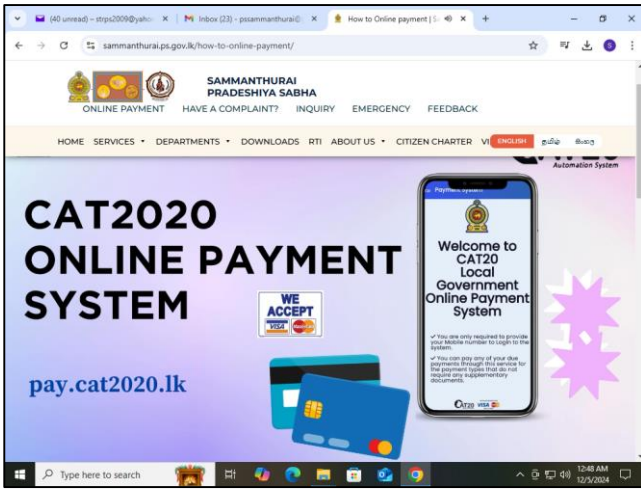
(40 unread) - strps2009@yaho × | Inbox (23) - pssammanthurai@ × | How to Online payment | × +

sammanthurai.ps.gov.lk/how-to-online-payment/

SAMMANTHURAI PRADESHIYA SABHA

ONLINE PAYMENT HAVE A COMPLAINT? INQUIRY EMERGENCY FEEDBACK

HOME SERVICES DEPARTMENTS DOWNLOADS RTI ABOUT US CITIZEN CHARTER VI ENGLISH தமிழ் සිංහල

Automation System

CAT2020 ONLINE PAYMENT SYSTEM

WE ACCEPT VISA

pay.cat2020.lk

Payment System

Welcome to CAT20 Local Government Online Payment System

✓ You are only required to provide your Mobile number to Login to the system.

✓ You can pay any of your due payments through this service for the payment types that do not require any supplementary documents.

CAT20 VISA

Type here to search

12:48 AM 12/5/2024